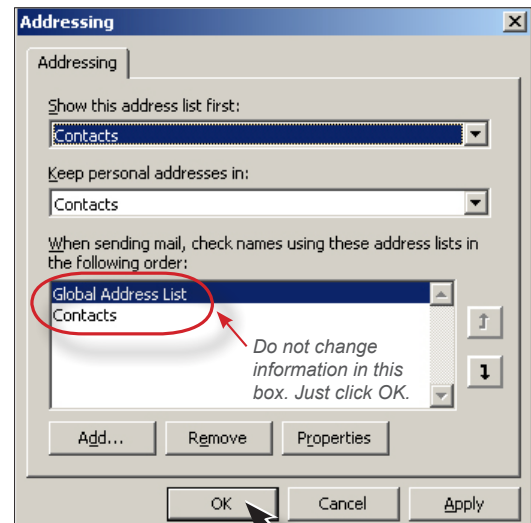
Addressing

Addressing

Show this address list first:

Contacts

Keep personal addresses in:

Contacts

When sending mail, check names using these address lists in the following order:

Global Address List
Contacts

Do not change information in this box. Just click OK.

Add...

Remove

Properties

OK

Cancel

Apply